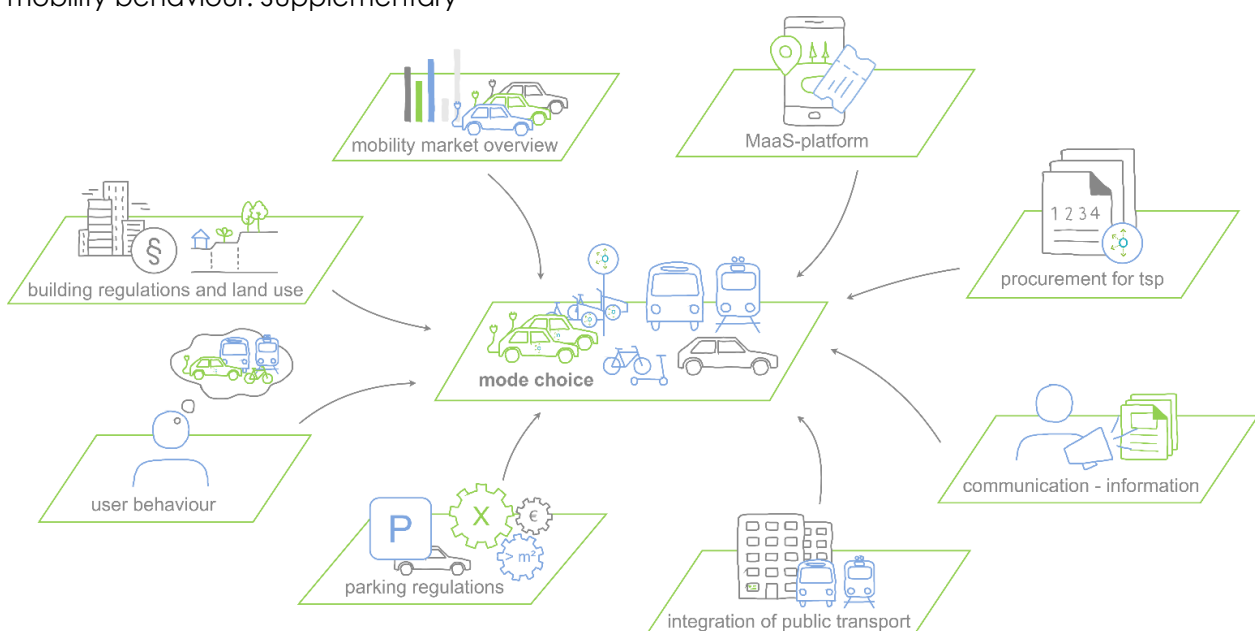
mobility behaviour: supplementary

mobility market overview

MaaS-platform

1 2 3 4

procurement for tsp

§

building regulations and land use

mode choice

user behaviour

communication - information

P

X

€

> m²

parking regulations

integration of public transport